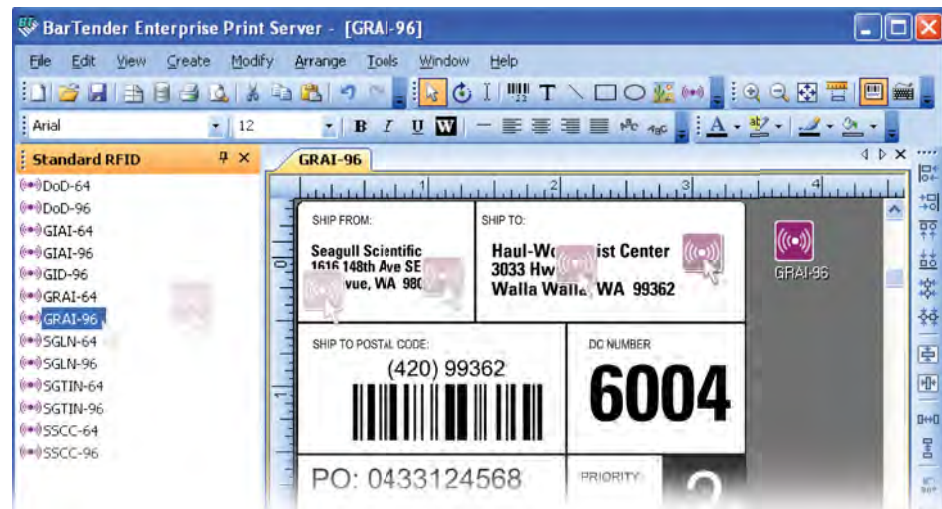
BarTender Enterprise Print Server - [GRAI-96]

File Edit View Create Modify Arrange Tools Window Help

Arial 12

Standard RFID

DoD-64
DoD-96
GIAI-64
GIAI-96
GID-96
GRAI-64
GRAI-96
SGLN-64
SGLN-96
SGTIN-64
SGTIN-96
SSCC-64
SSCC-96

GRAI-96

1 2 3 4

SHIP FROM:
Seagull Scientific
1616 148th Ave SE
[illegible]vue, WA 980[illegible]

SHIP TO:
Haul-W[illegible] ist Center
3033 Hw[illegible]
Walla Walla, WA 99362

GRAI-96

SHIP TO POSTAL CODE:
(420) 99362

DC NUMBER
6004

PO: 0433124568

PRIORITY: